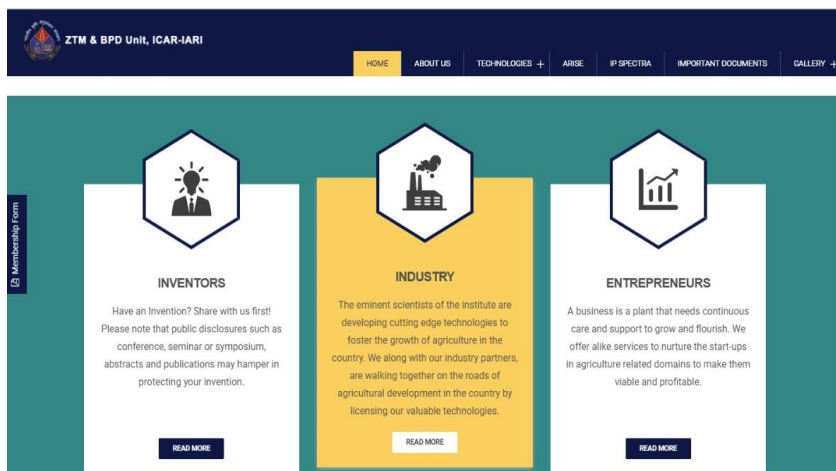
ZTM & BPD Unit, ICAR-IARI

HOME ABOUT US TECHNOLOGIES + ARISE IP SPECTRA IMPORTANT DOCUMENTS GALLERY +

Membership Form

INVENTORS

Have an Invention? Share with us first! Please note that public disclosures such as conference, seminar or symposium, abstracts and publications may hamper in protecting your invention.

READ MORE

INDUSTRY

The eminent scientists of the institute are developing cutting edge technologies to foster the growth of agriculture in the country. We along with our industry partners, are walking together on the roads of agricultural development in the country by licensing our valuable technologies.

READ MORE

ENTREPRENEURS

A business is a plant that needs continuous care and support to grow and flourish. We offer alike services to nurture the start-ups in agriculture related domains to make them viable and profitable.

READ MORE